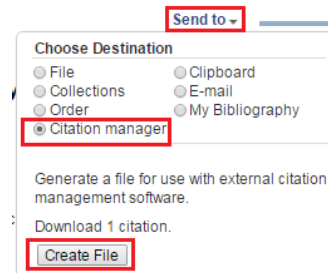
Send to

Choose Destination

File
Collections
Order
Citation manager

Clipboard
E-mail
My Bibliography

Generate a file for use with external citation management software.

Download 1 citation.

Create File